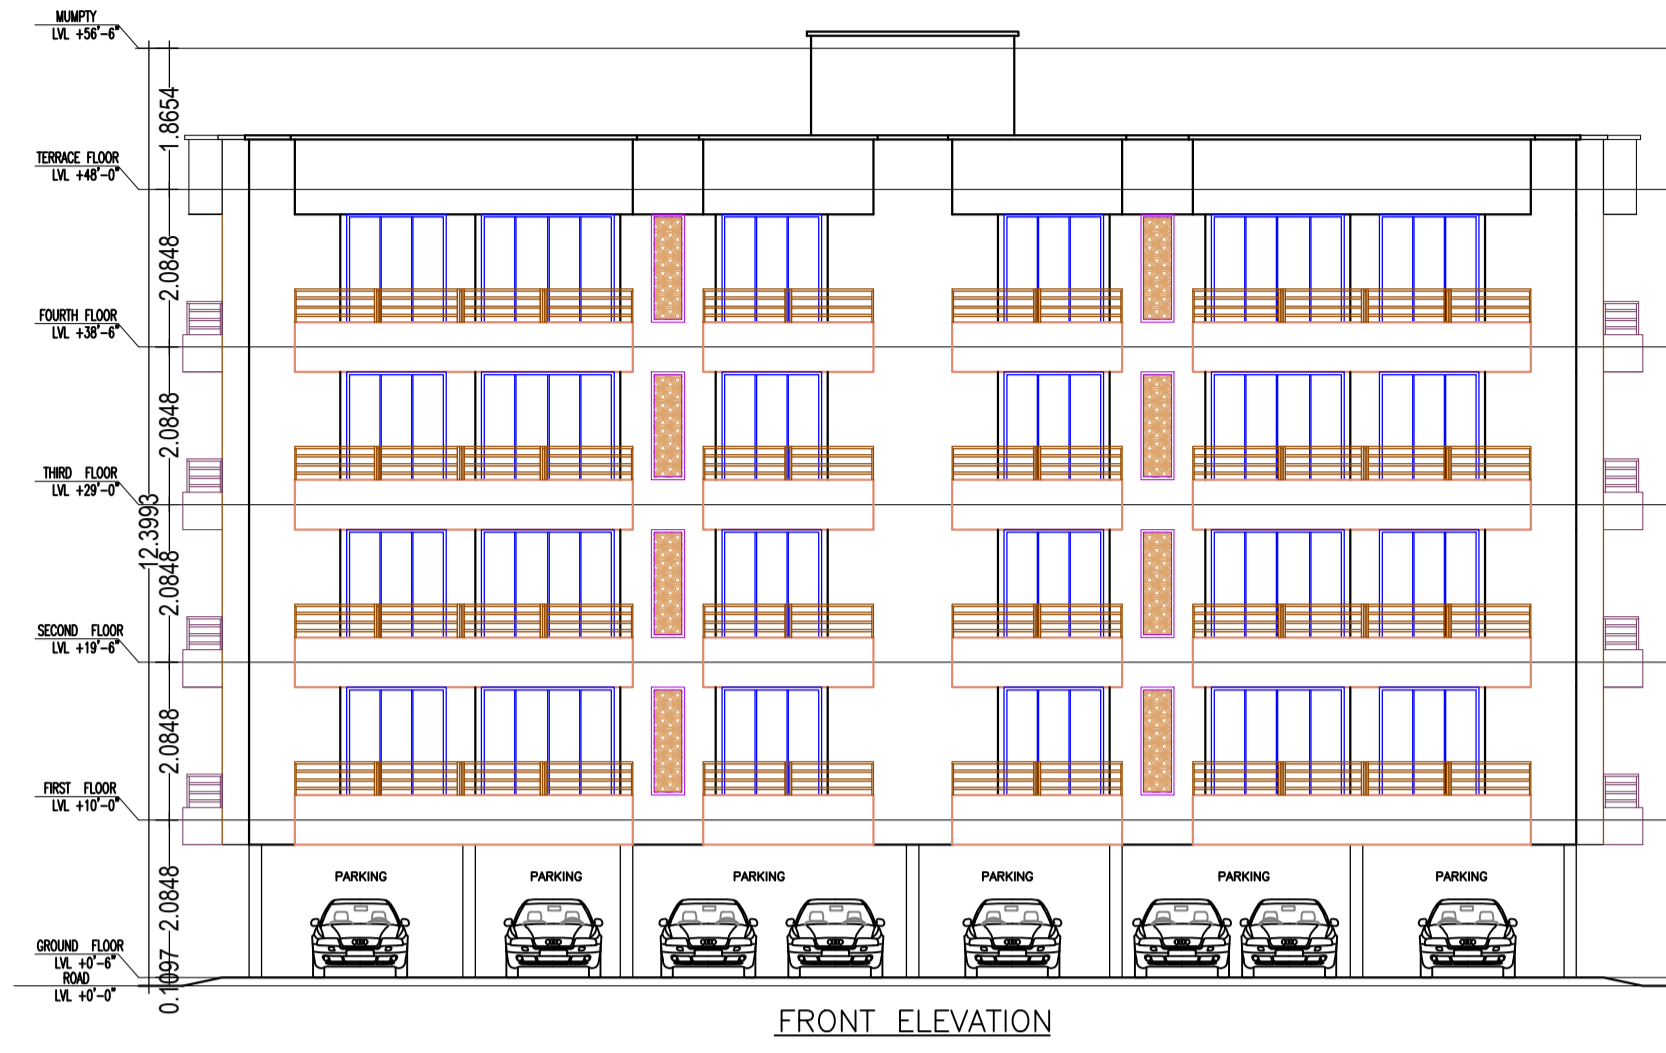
MUMPTY
LVL +56'-6"

1.8654

TERRACE FLOOR
LVL +48'-0"

2.0848

FOURTH FLOOR
LVL +38'-6"

2.0848

THIRD FLOOR
LVL +29'-0"

12.3993

2.0848

SECOND FLOOR
LVL +19'-6"

2.0848

FIRST FLOOR
LVL +10'-0"

2.0848

GROUND FLOOR
LVL +0'-6"
ROAD
LVL +0'-0"

0.1097

PARKING

PARKING

PARKING

PARKING

PARKING

PARKING

FRONT ELEVATION